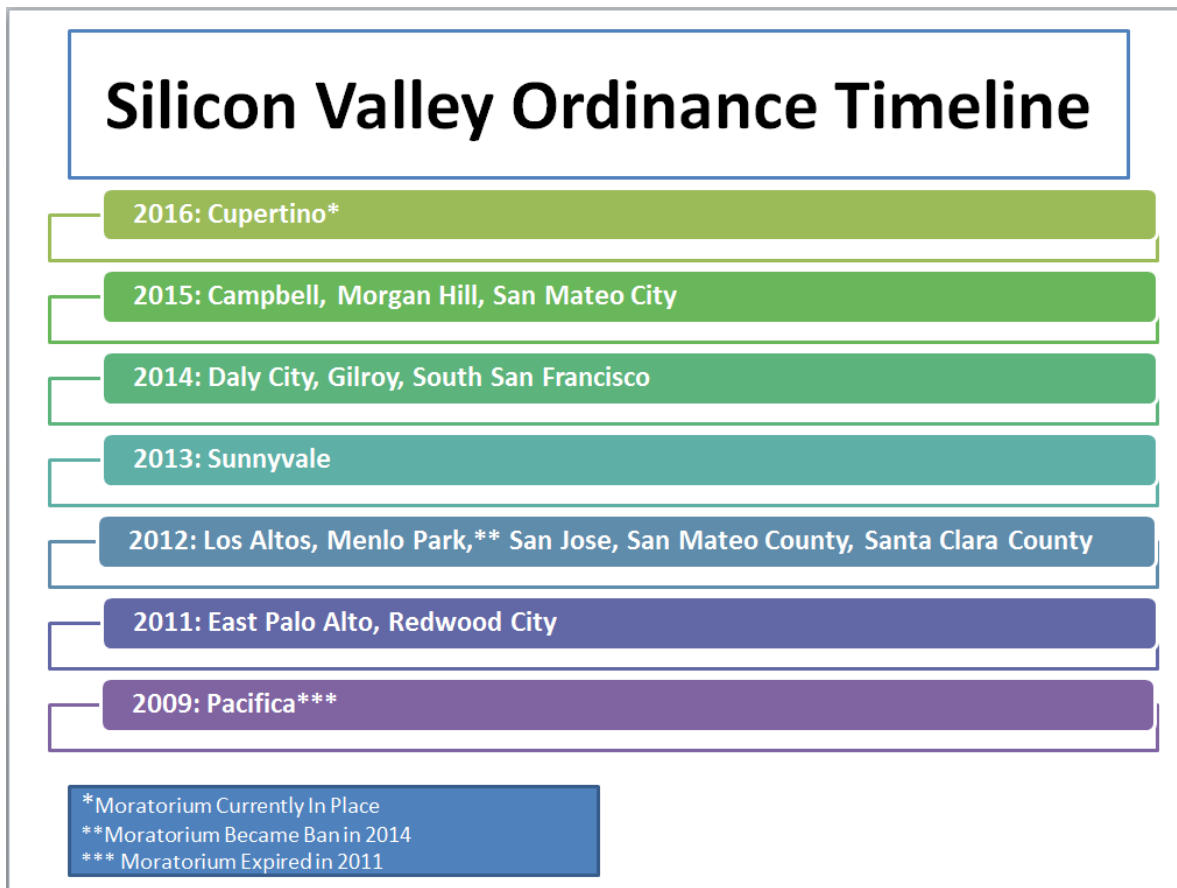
Silicon Valley Ordinance Timeline

2016: Cupertino*

2015: Campbell, Morgan Hill, San Mateo City

2014: Daly City, Gilroy, South San Francisco

2013: Sunnyvale

2012: Los Altos, Menlo Park,** San Jose, San Mateo County, Santa Clara County

2011: East Palo Alto, Redwood City

2009: Pacifica***

*Moratorium Currently In Place
**Moratorium Became Ban in 2014
*** Moratorium Expired in 2011